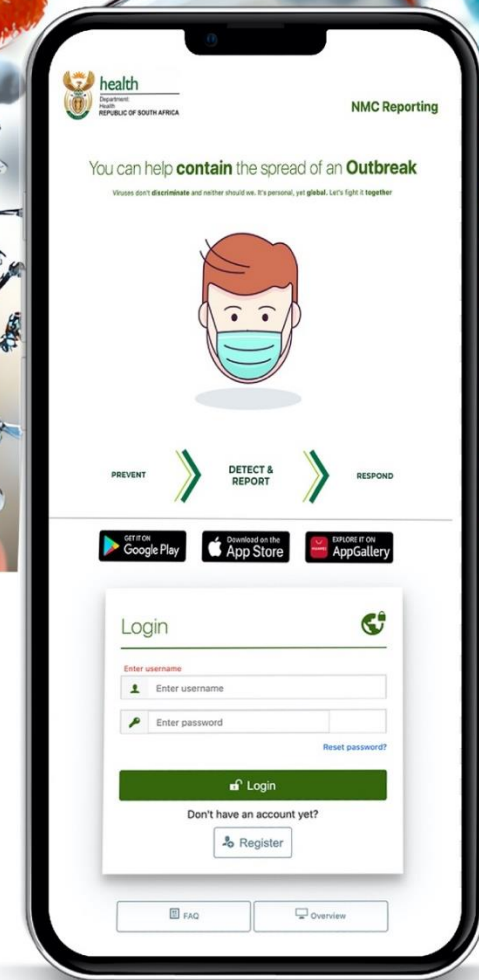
health
Department:
Health
REPUBLIC OF SOUTH AFRICA

NMC Reporting

You can help **contain** the spread of an **Outbreak**

Viruses don't **discriminate** and neither should we. It's personal, yet **global**. Let's fight it **together**

PREVENT

DETECT & REPORT

RESPOND

GET IT ON Google Play

Download on the App Store

EXPLORE IT ON AppGallery

Login

Enter username

Enter username

Enter password

Reset password?

Login

Don't have an account yet?

Register

FAQ

Overview